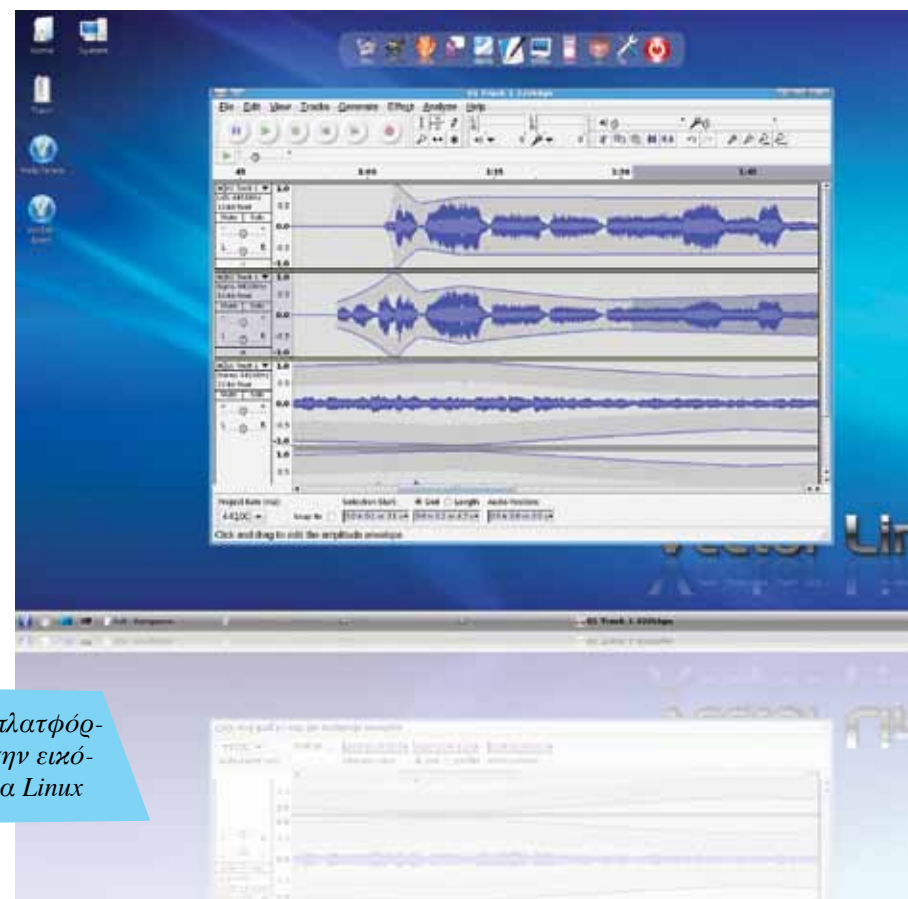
Home

System

Trash

File Edit View Tracks Generate Effect Analyze Help

45

1:00

1:15

1:30

1:45

1.0

0.5

0.0

-0.5

-1.0

Project Rate (Hz):

44100

Snap To

Selection Start:

End

Length

Audio Position:

Click and drag to edit the amplitude envelope

Vector Lin

01 Track 1 320kbps

...λατφόρ-
...ην εικό-
...α Linux